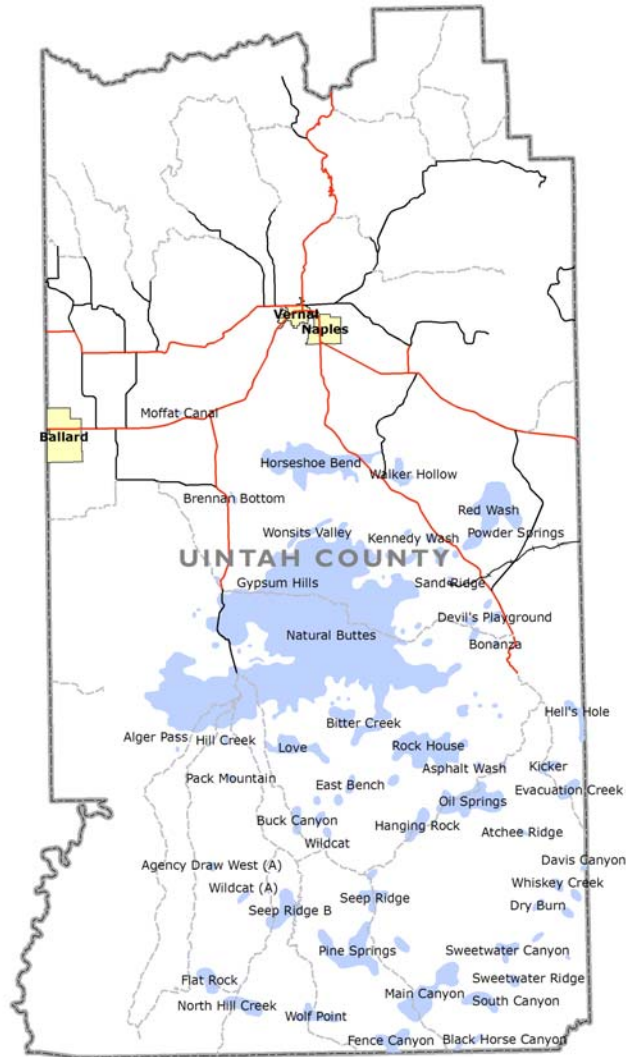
Vernal
Naples
Ballard
Moffat Canal
Horseshoe Bend
Walker Hollow
Brennan Bottom
Red Wash
Powder Springs
Wonsits Valley
Kennedy Wash
UINTAH COUNTY
Gypsum Hills
Sand Ridge
Devil's Playground
Natural Buttes
Bonanza
Hell's Hole
Bitter Creek
Alger Pass
Hill Creek
Love
Rock House
Asphalt Wash
Kicker
Pack Mountain
East Bench
Evacuation Creek
Oil Springs
Buck Canyon
Hanging Rock
Atchee Ridge
Wildcat
Davis Canyon
Agency Draw West (A)
Wildcat (A)
Whiskey Creek
Seep Ridge
Dry Burn
Seep Ridge B
Pine Springs
Sweetwater Canyon
Flat Rock
Sweetwater Ridge
North Hill Creek
Main Canyon
South Canyon
Wolf Point
Fence Canyon
Black Horse Canyon